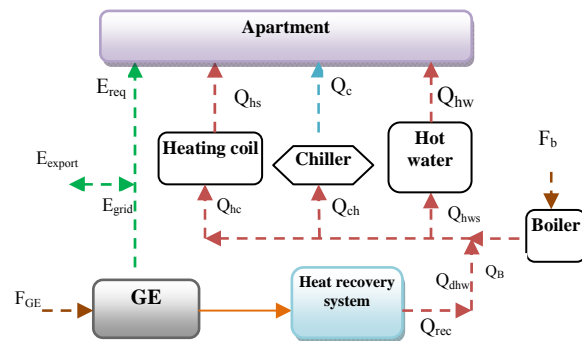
Apartment

$E_{req}$

$Q_{hs}$

$Q_c$

$Q_{hw}$

$E_{export}$

Heating coil

Chiller

Hot water

$F_b$

$E_{grid}$

$Q_{hc}$

$Q_{ch}$

$Q_{hws}$

Boiler

$Q_{dhw}$

$Q_B$

$F_{GE}$

GE

Heat recovery system

$Q_{rec}$